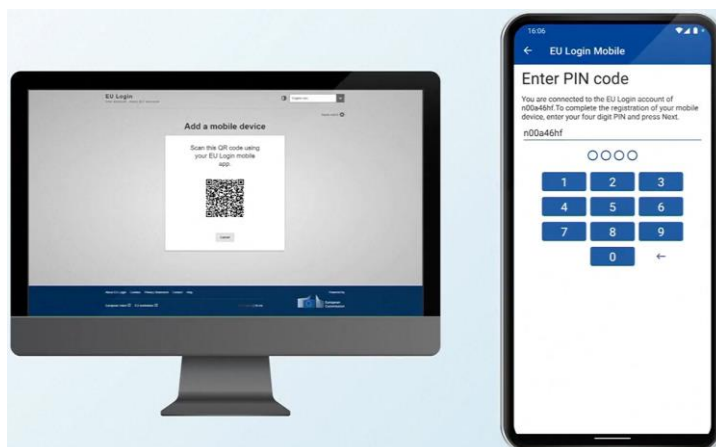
EU Login

Add a mobile device

Scan this QR code using your EU Login mobile app.

Cancel

16:06

EU Login Mobile

Enter PIN code

You are connected to the EU Login account of n00a46hf. To complete the registration of your mobile device, enter your four digit PIN and press Next.

n00a46hf

1 2 3
4 5 6
7 8 9
0 ←